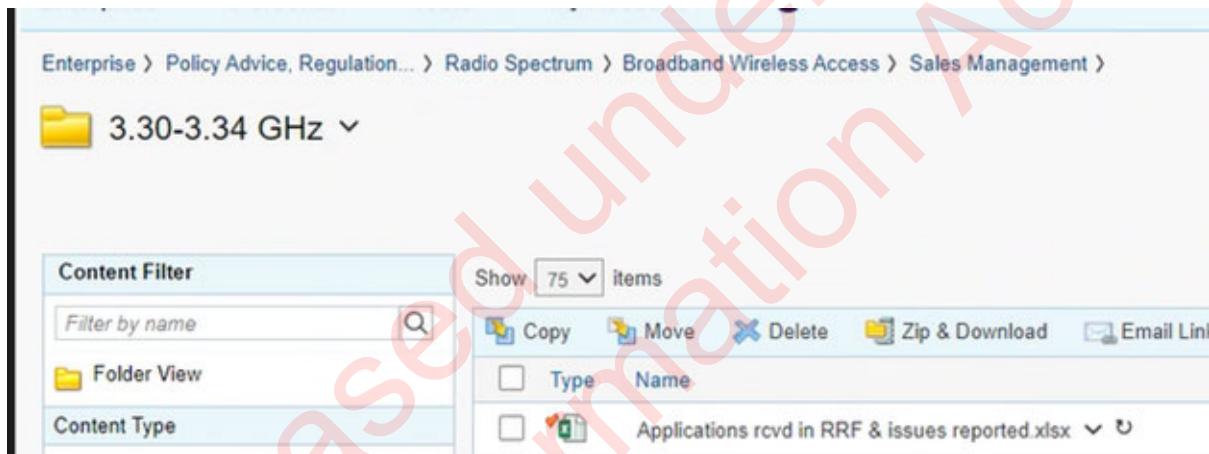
Enterprise › Policy Advice, Regulation... › Radio Spectrum › Broadband Wireless Access › Sales Management ›

3.30-3.34 GHz

Content Filter

Filter by name

Folder View

Content Type

Show 75 items

Copy Move Delete Zip & Download Email Lin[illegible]

Type Name

Applications rcvd in RRF & issues reported.xlsx

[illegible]ased under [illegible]rmation A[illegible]